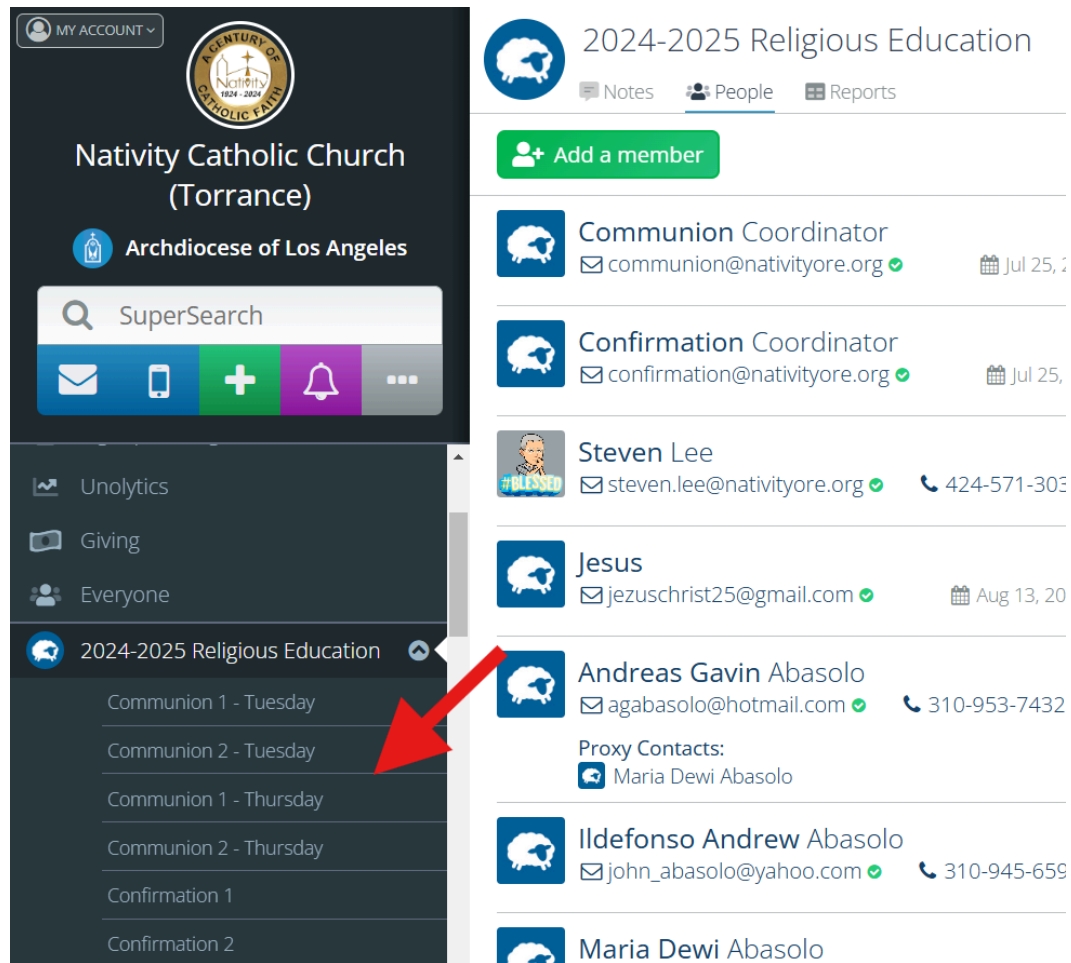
MY ACCOUNT

A CENTURY OF CATHOLIC FAITH
Nativity
1924 - 2024

Nativity Catholic Church (Torrance)

Archdiocese of Los Angeles

SuperSearch

Unolytics

Giving

Everyone

2024-2025 Religious Education

Communion 1 - Tuesday

Communion 2 - Tuesday

Communion 1 - Thursday

Communion 2 - Thursday

Confirmation 1

Confirmation 2

2024-2025 Religious Education

Notes People Reports

Add a member

Communion Coordinator
communion@nativityore.org Jul 25, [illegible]

Confirmation Coordinator
confirmation@nativityore.org Jul 25, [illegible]

Steven Lee
steven.lee@nativityore.org 424-571-303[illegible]

#BLESSED

Jesus
jezuschrist25@gmail.com Aug 13, 20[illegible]

Andreas Gavin Abasolo
agabasolo@hotmail.com 310-953-7432

Proxy Contacts:
Maria Dewi Abasolo

Ildefonso Andrew Abasolo
john_abasolo@yahoo.com 310-945-659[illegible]

Maria Dewi Abasolo